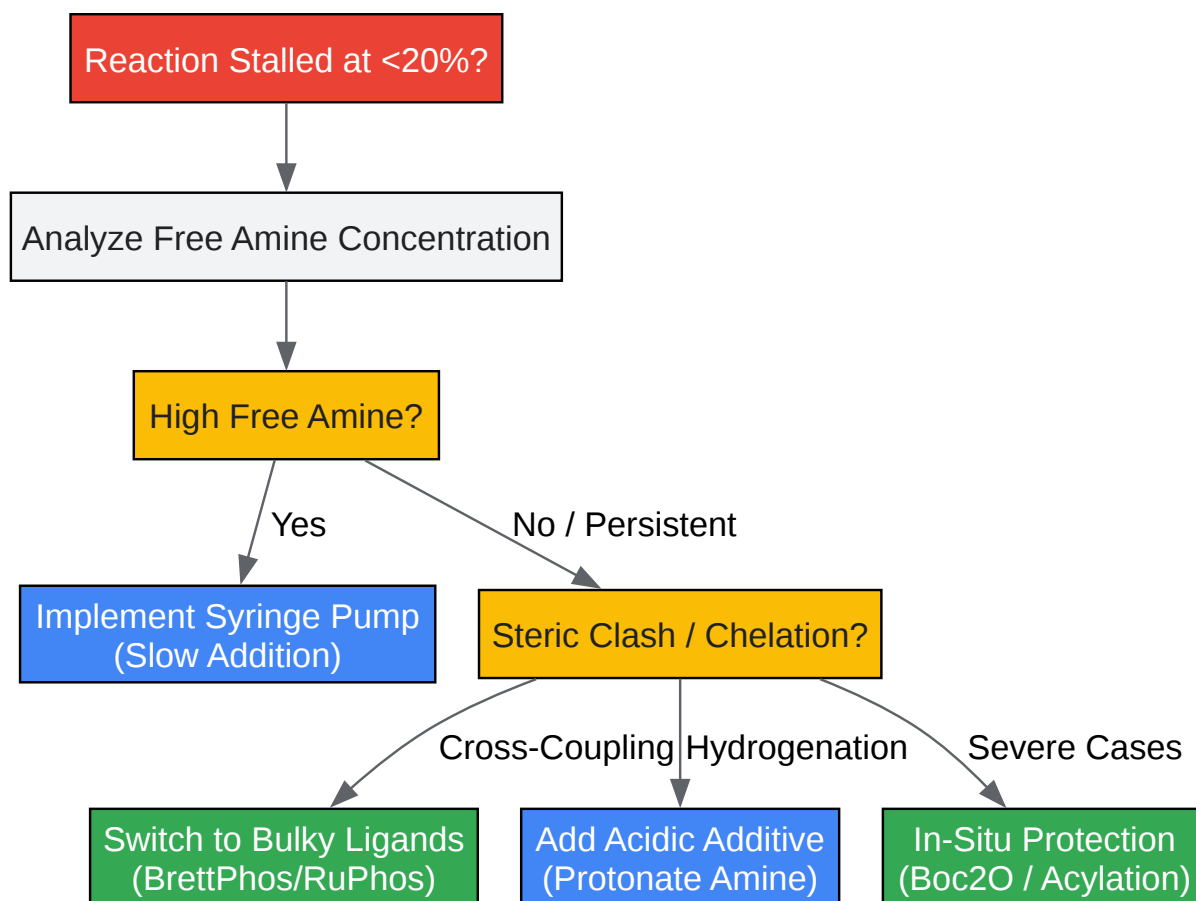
Reaction Stalled at <20%?

Analyze Free Amine Concentration

High Free Amine?

Yes

No / Persistent

Implement Syringe Pump (Slow Addition)

Steric Clash / Chelation?

Cross-Coupling

Hydrogenation

Severe Cases

Switch to Bulky Ligands (BrettPhos/RuPhos)

Add Acidic Additive (Protonate Amine)

In-Situ Protection (Boc2O / Acylation)